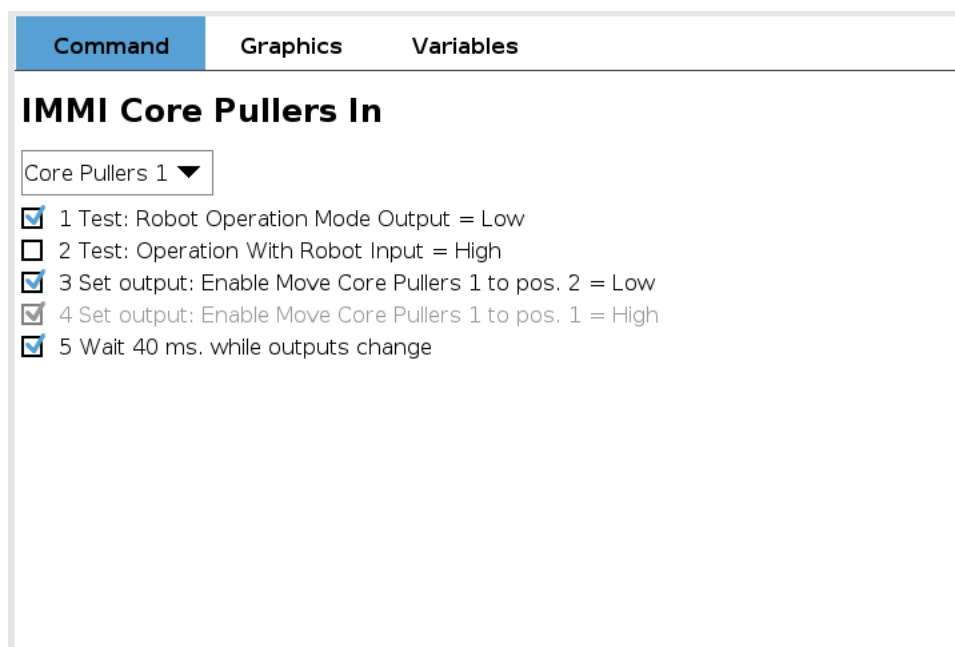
Command Graphics Variables

IMMI Core Pullers In

Core Pullers 1

1 Test: Robot Operation Mode Output = Low
2 Test: Operation With Robot Input = High
3 Set output: Enable Move Core Pullers 1 to pos. 2 = Low
4 Set output: Enable Move Core Pullers 1 to pos. 1 = High
5 Wait 40 ms. while outputs change